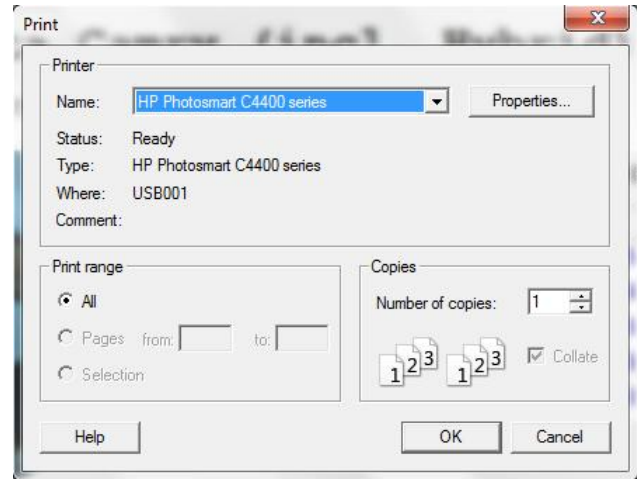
Print

Printer
Name: HP Photosmart C4400 series
Properties...
Status: Ready
Type: HP Photosmart C4400 series
Where: USB001
Comment:

Print range
All
Pages from: to:
Selection

Copies
Number of copies: 1
1 2 3 1 2 3
Collate

Help
OK
Cancel